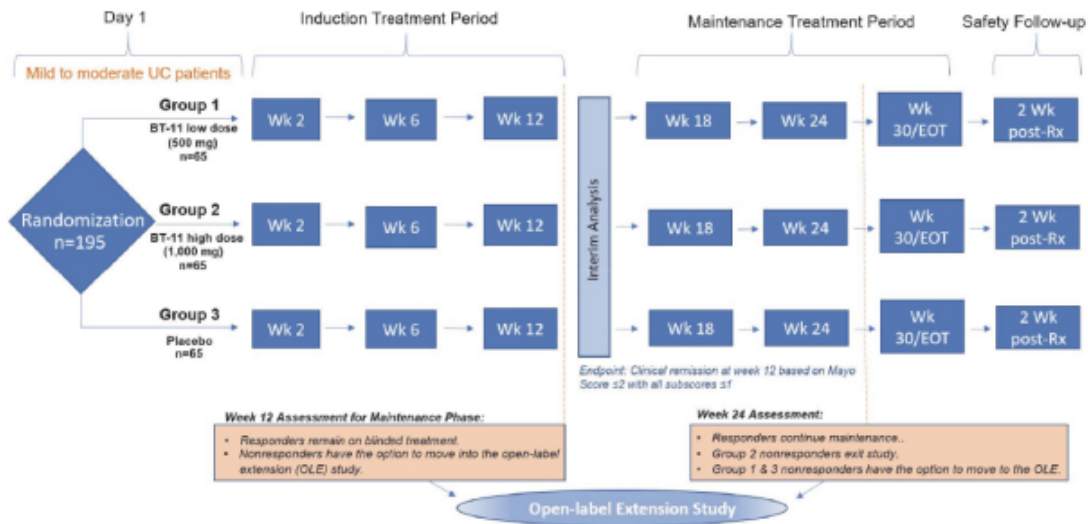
Day 1

Induction Treatment Period

Maintenance Treatment Period

Safety Follow-up

Mild to moderate UC patients

Randomization n=195

Group 1
BT-11 low dose (500 mg) n=65

Wk 2
Wk 6
Wk 12

Group 2
BT-11 high dose (1,000 mg) n=65

Wk 2
Wk 6
Wk 12

Group 3
Placebo n=65

Wk 2
Wk 6
Wk 12

Interim Analysis

Wk 18
Wk 24
Wk 30/EOT
2 Wk post-Rx

Wk 18
Wk 24
Wk 30/EOT
2 Wk post-Rx

Wk 18
Wk 24
Wk 30/EOT
2 Wk post-Rx

Endpoint: Clinical remission at week 12 based on Mayo Score ≤2 with all subscores ≤1

Week 12 Assessment for Maintenance Phase:
• Responders remain on blinded treatment.
• Nonresponders have the option to move into the open-label extension (OLE) study.

Week 24 Assessment:
• Responders continue maintenance..
• Group 2 nonresponders exit study.
• Group 1 & 3 nonresponders have the option to move to the OLE.

Open-label Extension Study